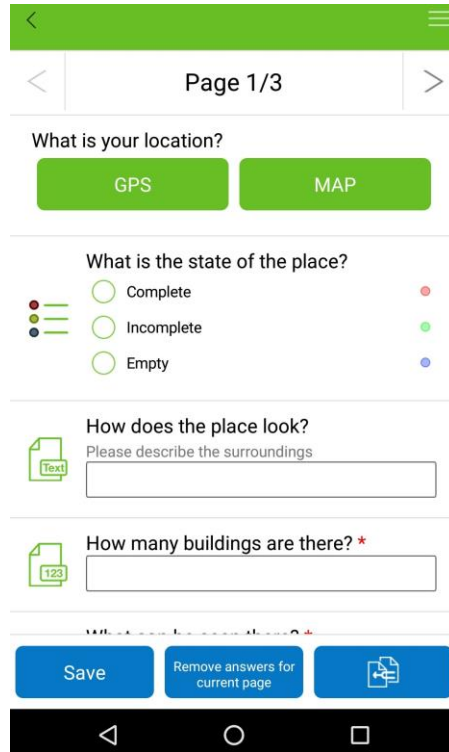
Page 1/3

What is your location?

GPS

MAP

What is the state of the place?

Complete

Incomplete

Empty

How does the place look?

Please describe the surroundings

Text

How many buildings are there? *

123

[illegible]

Save

Remove answers for current page